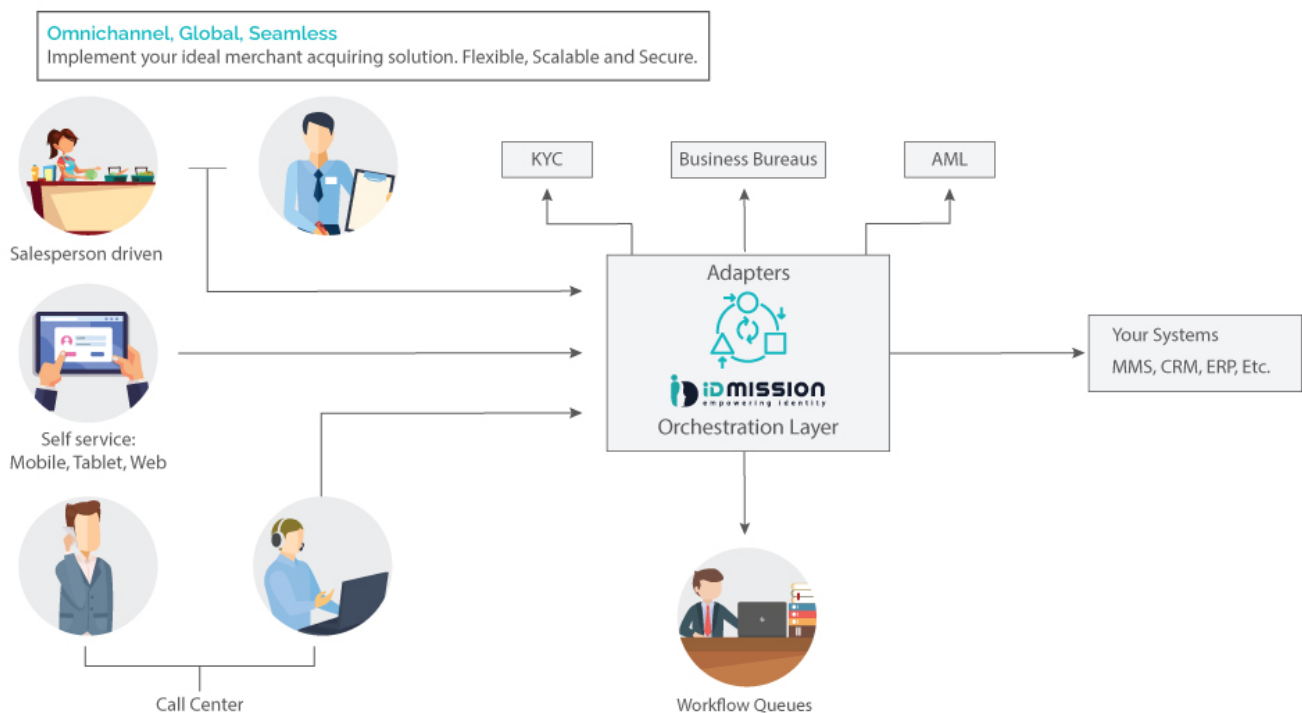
Omnichannel, Global, Seamless
Implement your ideal merchant acquiring solution. Flexible, Scalable and Secure.

Salesperson driven

KYC

Business Bureaus

AML

Adapters

IDMISSION
empowering identity

Orchestration Layer

Your Systems
MMS, CRM, ERP, Etc.

Self service:
Mobile, Tablet, Web

Call Center

Workflow Queues